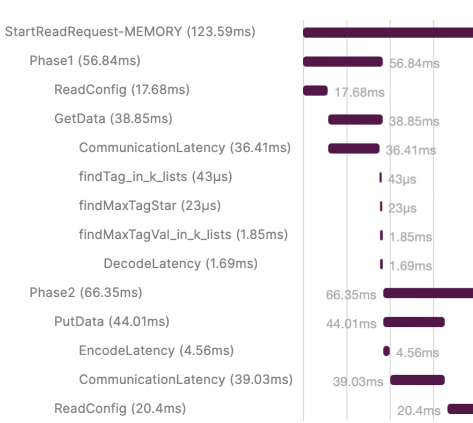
StartReadRequest-MEMORY (123.59ms)
Phase1 (56.84ms)
56.84ms
ReadConfig (17.68ms)
17.68ms
GetData (38.85ms)
38.85ms
CommunicationLatency (36.41ms)
36.41ms
findTag_in_k_lists (43μs)
43μs
findMaxTagStar (23μs)
23μs
findMaxTagVal_in_k_lists (1.85ms)
1.85ms
DecodeLatency (1.69ms)
1.69ms
Phase2 (66.35ms)
66.35ms
PutData (44.01ms)
44.01ms
EncodeLatency (4.56ms)
4.56ms
CommunicationLatency (39.03ms)
39.03ms
ReadConfig (20.4ms)
20.4ms